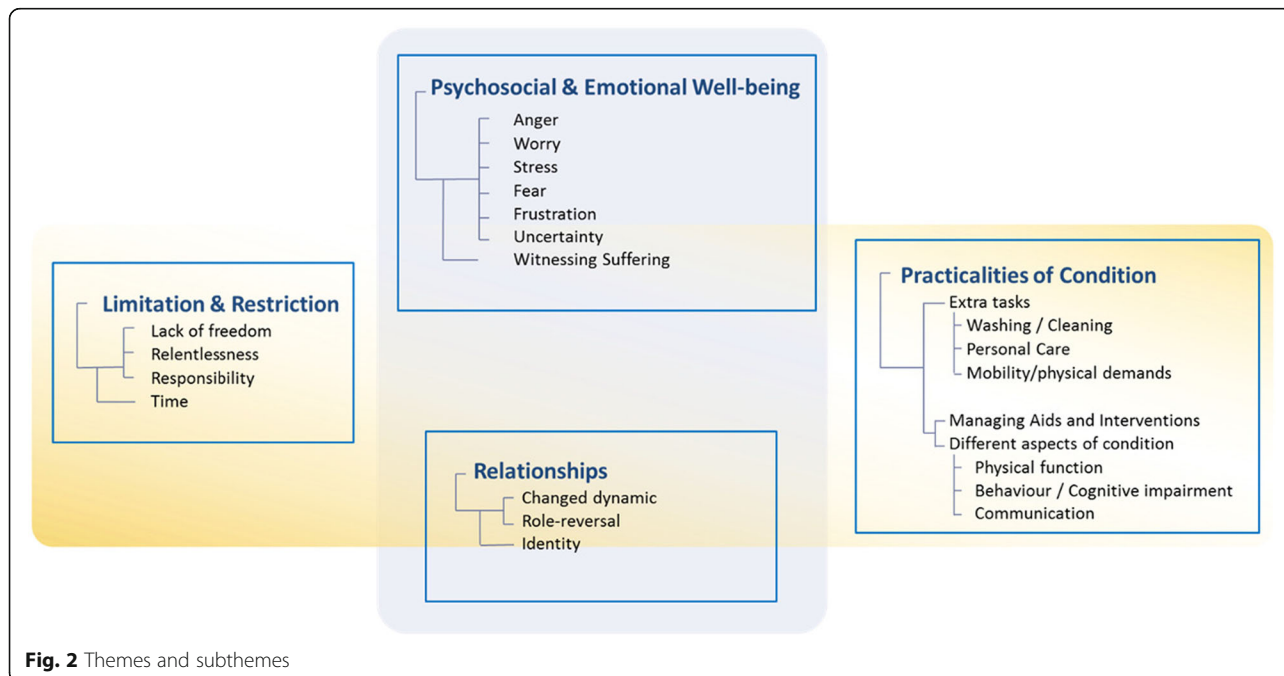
Psychosocial & Emotional Well-being
Anger
Worry
Stress
Fear
Frustration
Uncertainty
Witnessing Suffering

Limitation & Restriction
Lack of freedom
Relentlessness
Responsibility
Time

Practicalities of Condition
Extra tasks
Washing / Cleaning
Personal Care
Mobility/physical demands
Managing Aids and Interventions
Different aspects of condition
Physical function
Behaviour / Cognitive impairment
Communication

Relationships
Changed dynamic
Role-reversal
Identity

**Fig. 2** Themes and subthemes